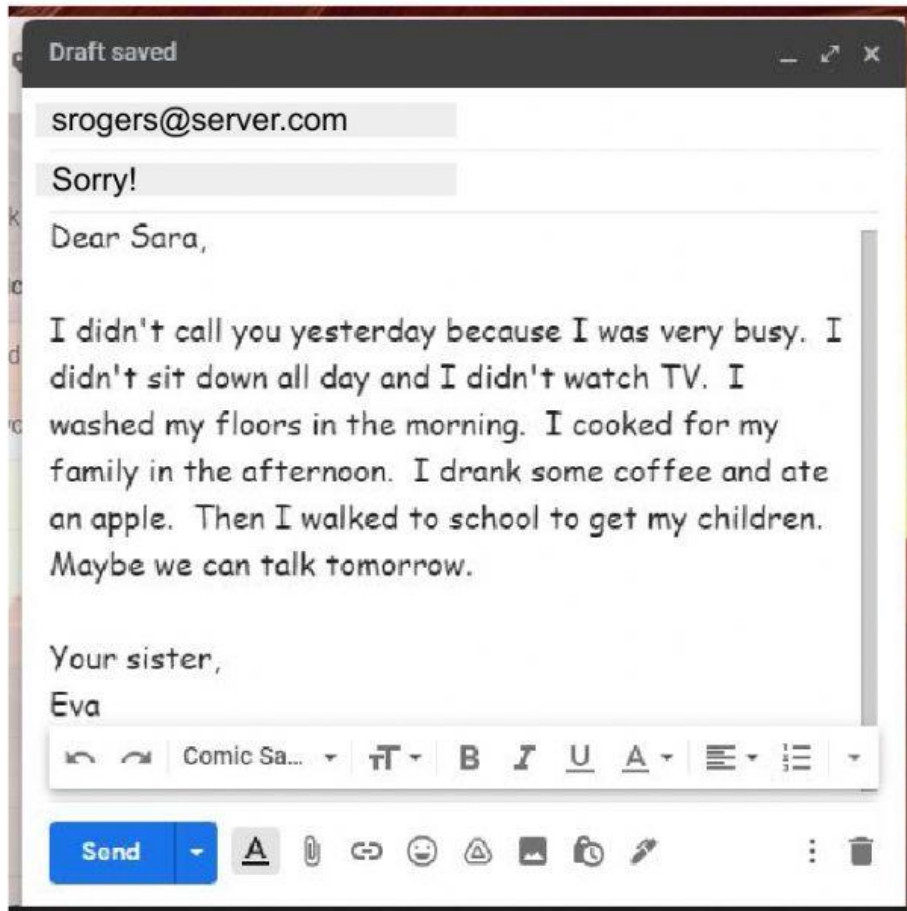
Draft saved

srogers@server.com

Sorry!

Dear Sara,

I didn't call you yesterday because I was very busy. I didn't sit down all day and I didn't watch TV. I washed my floors in the morning. I cooked for my family in the afternoon. I drank some coffee and ate an apple. Then I walked to school to get my children. Maybe we can talk tomorrow.

Your sister,
Eva

Comic Sa...

B I U A

Send A